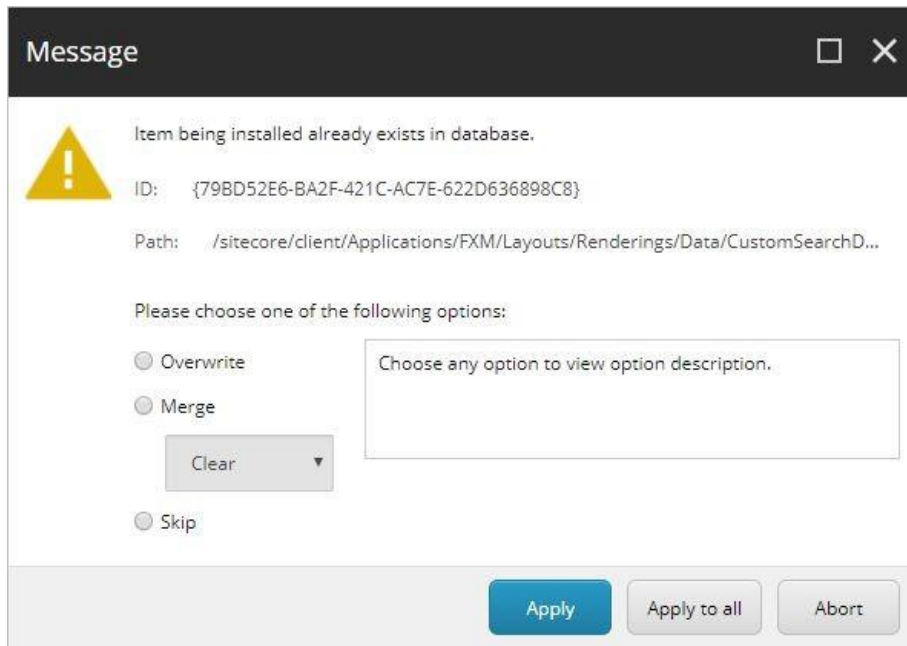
Message

Item being installed already exists in database.

ID: {79BD52E6-BA2F-421C-AC7E-622D636898C8}

Path: /sitecore/client/Applications/FXM/Layouts/Renderings/Data/CustomSearchD...

Please choose one of the following options:

Overwrite

Merge

Clear

Skip

Choose any option to view option description.

Apply

Apply to all

Abort